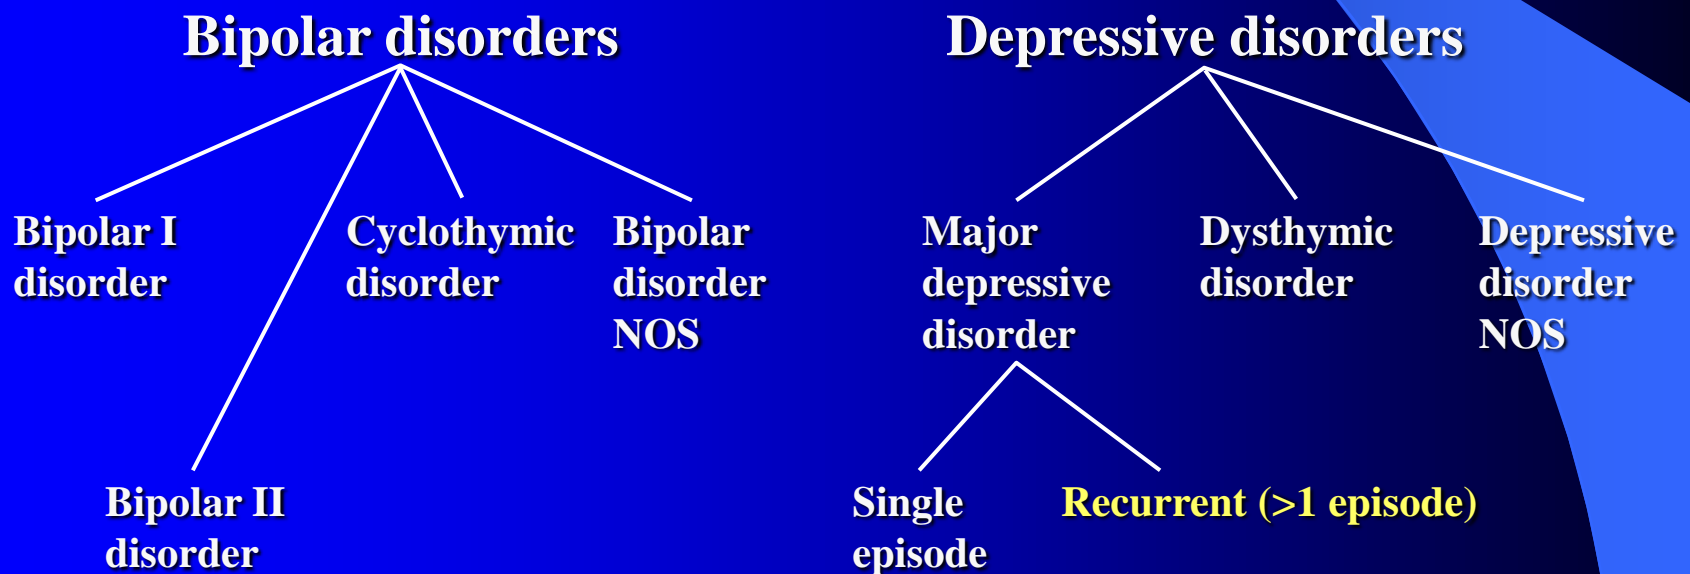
Bipolar disorders

Bipolar I disorder

Cyclothymic disorder

Bipolar disorder NOS

Bipolar II disorder

Depressive disorders

Major depressive disorder

Dysthymic disorder

Depressive disorder NOS

Single episode

Recurrent (>1 episode)